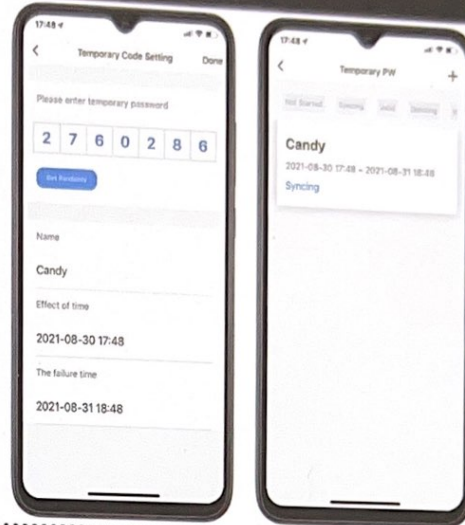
17:48

<

Temporary Code Setting

Done

Please enter temporary password

2 7 6 0 2 8 6

Get Randomly

Name

Candy

Effect of time

2021-08-30 17:48

The failure time

2021-08-31 18:48

17:48

<

Temporary PW

+

Not Started

Syncing

Valid

Deleting

Candy

2021-08-30 17:48 - 2021-08-31 18:48

Syncing